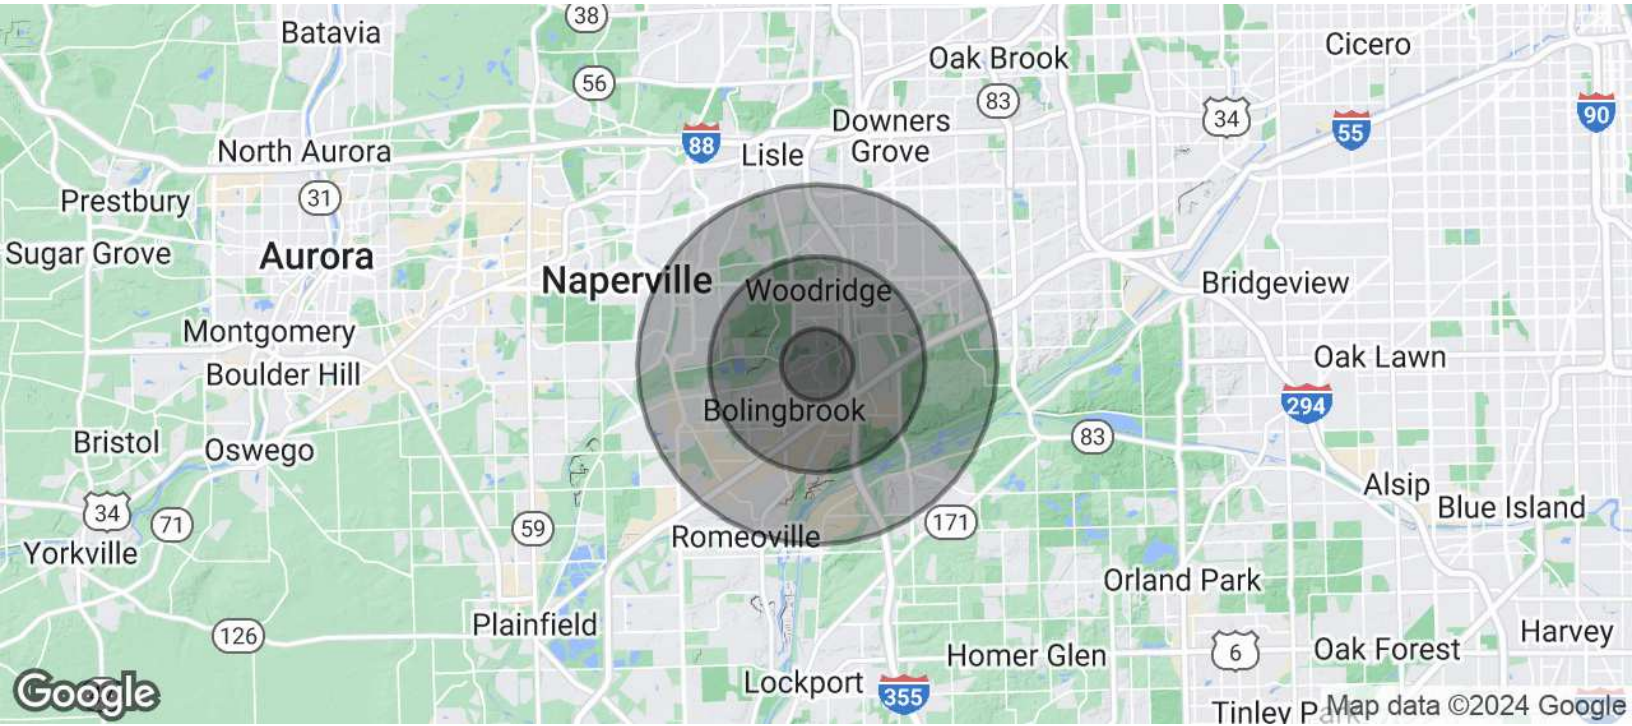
38
Batavia
Oak Brook
Cicero
56
83
Downers
34
90
North Aurora
88
Lisle
Grove
55
Prestbury
31
Sugar Grove
Aurora
Naperville
Woodridge
Bridgeview
Montgomery
Oak Lawn
Boulder Hill
Bolingbrook
294
Bristol
Oswego
83
Alsip
34
71
Blue Island
59
171
Yorkville
Romeoville
Orland Park
126
Plainfield
Harvey
6
Homer Glen
Oak Forest
Lockport
355
Tinley P
Google
Map data ©2024 Google